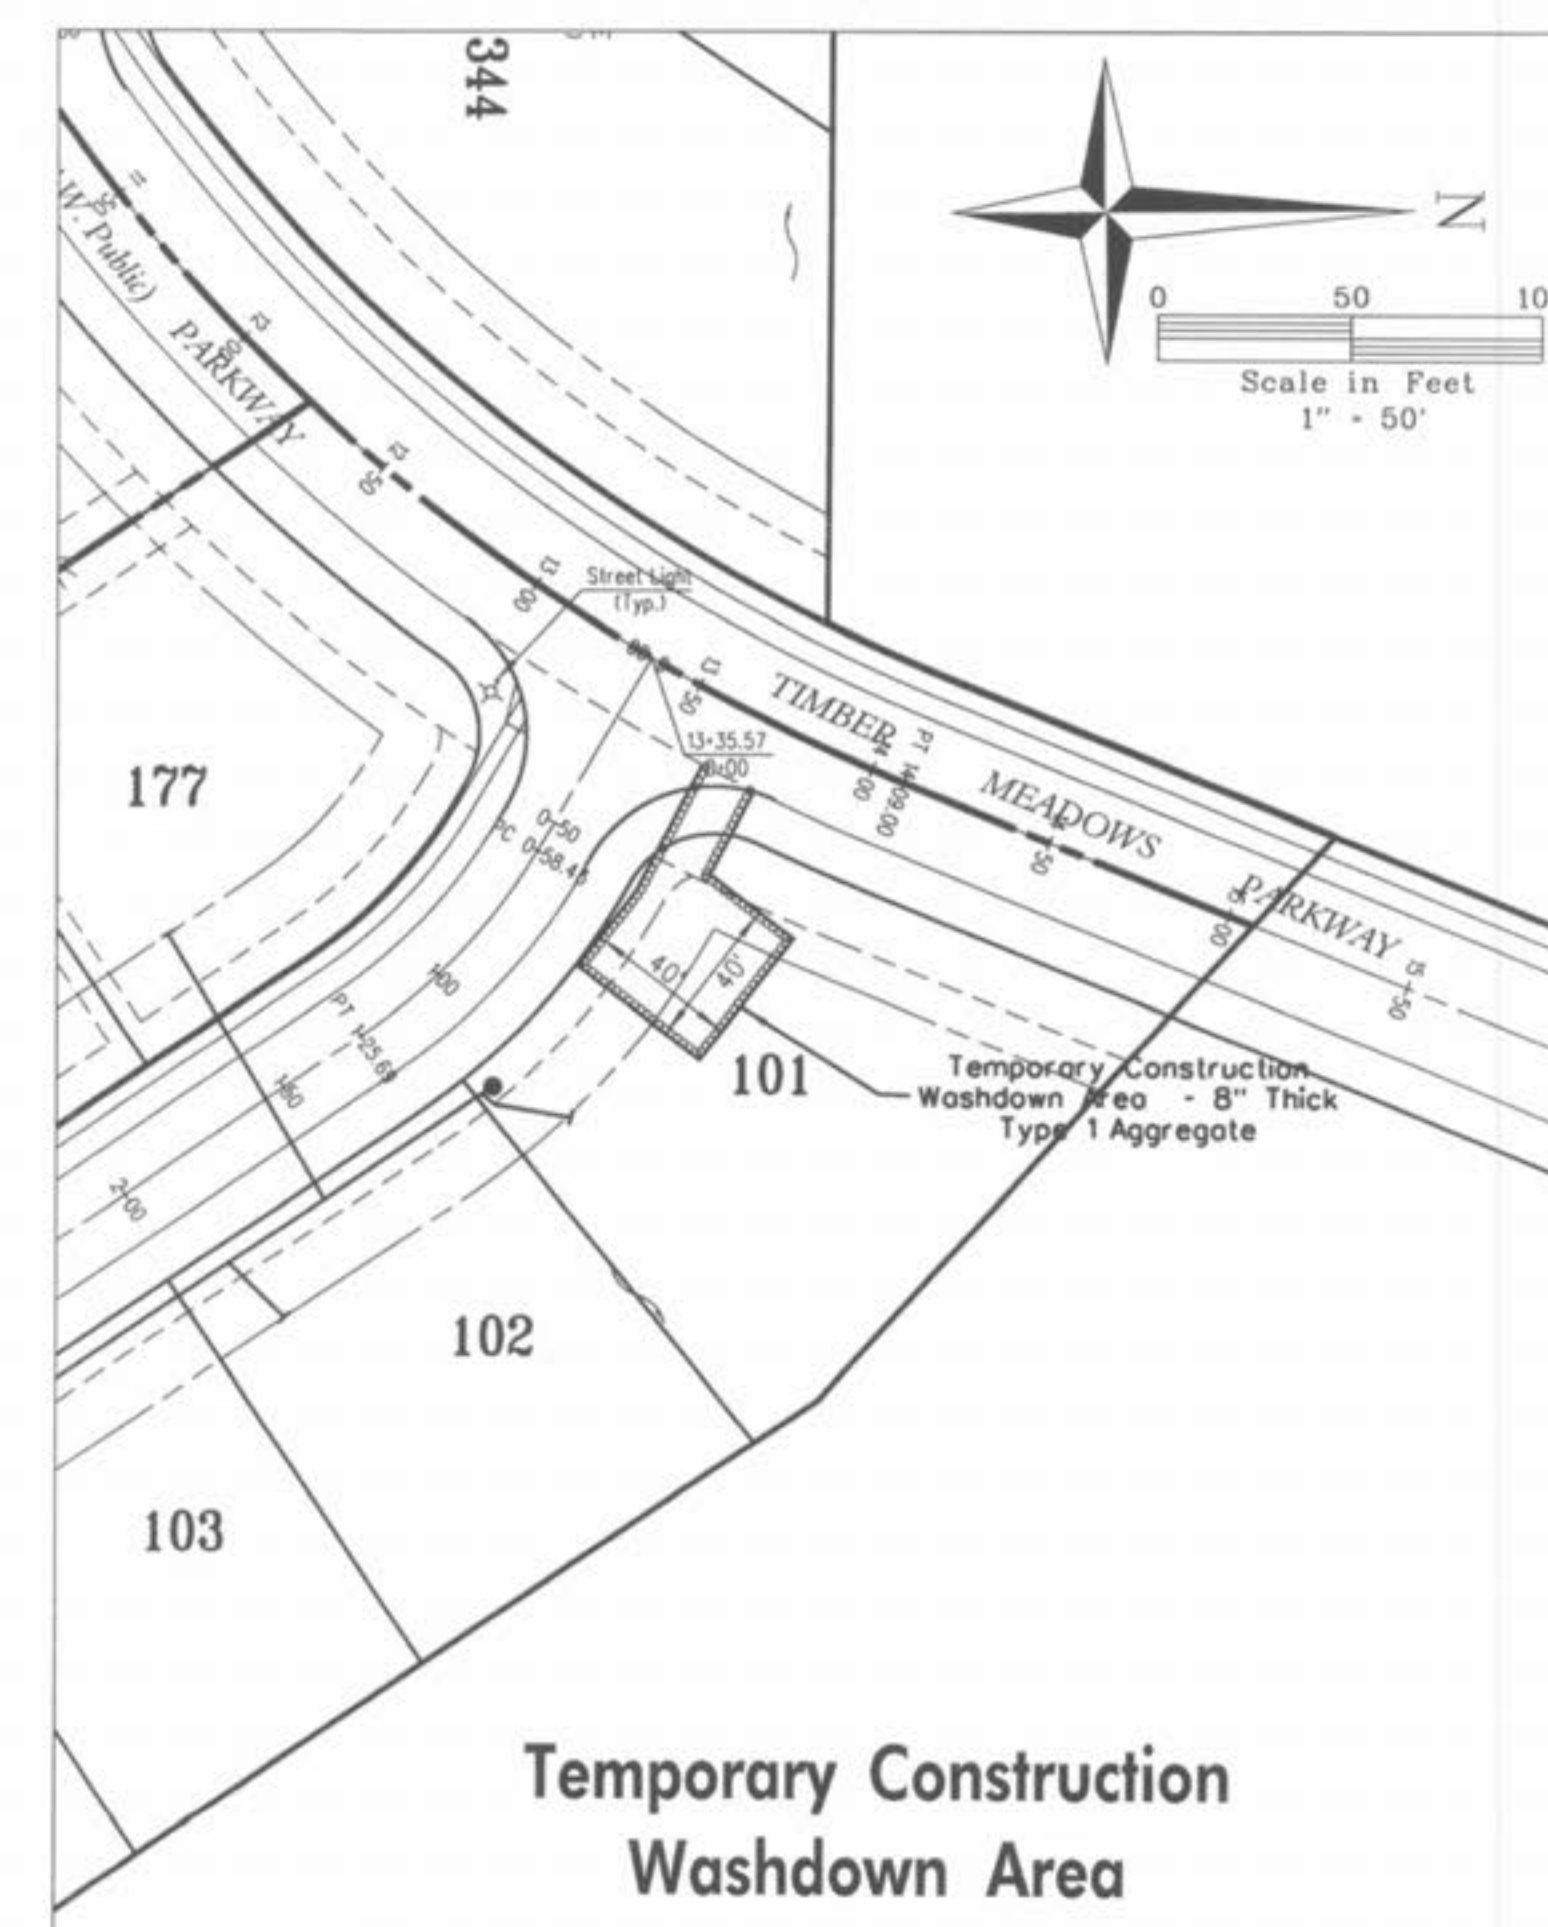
344

N

0 50 10

Scale in Feet
1" = 50'

W. Public) PARKWAY

Street Light
(Typ.)

TIMBER MEADOWS PARKWAY

13+35.57
0+00

PT 14+09.00

PC 0+58.45

0+50

PT 1+25.69

1+00

1+50

2+00

40'

40'

177

101

102

103

Temporary Construction
Washdown Area - 8" Thick
Type 1 Aggregate

Temporary Construction
Washdown Area